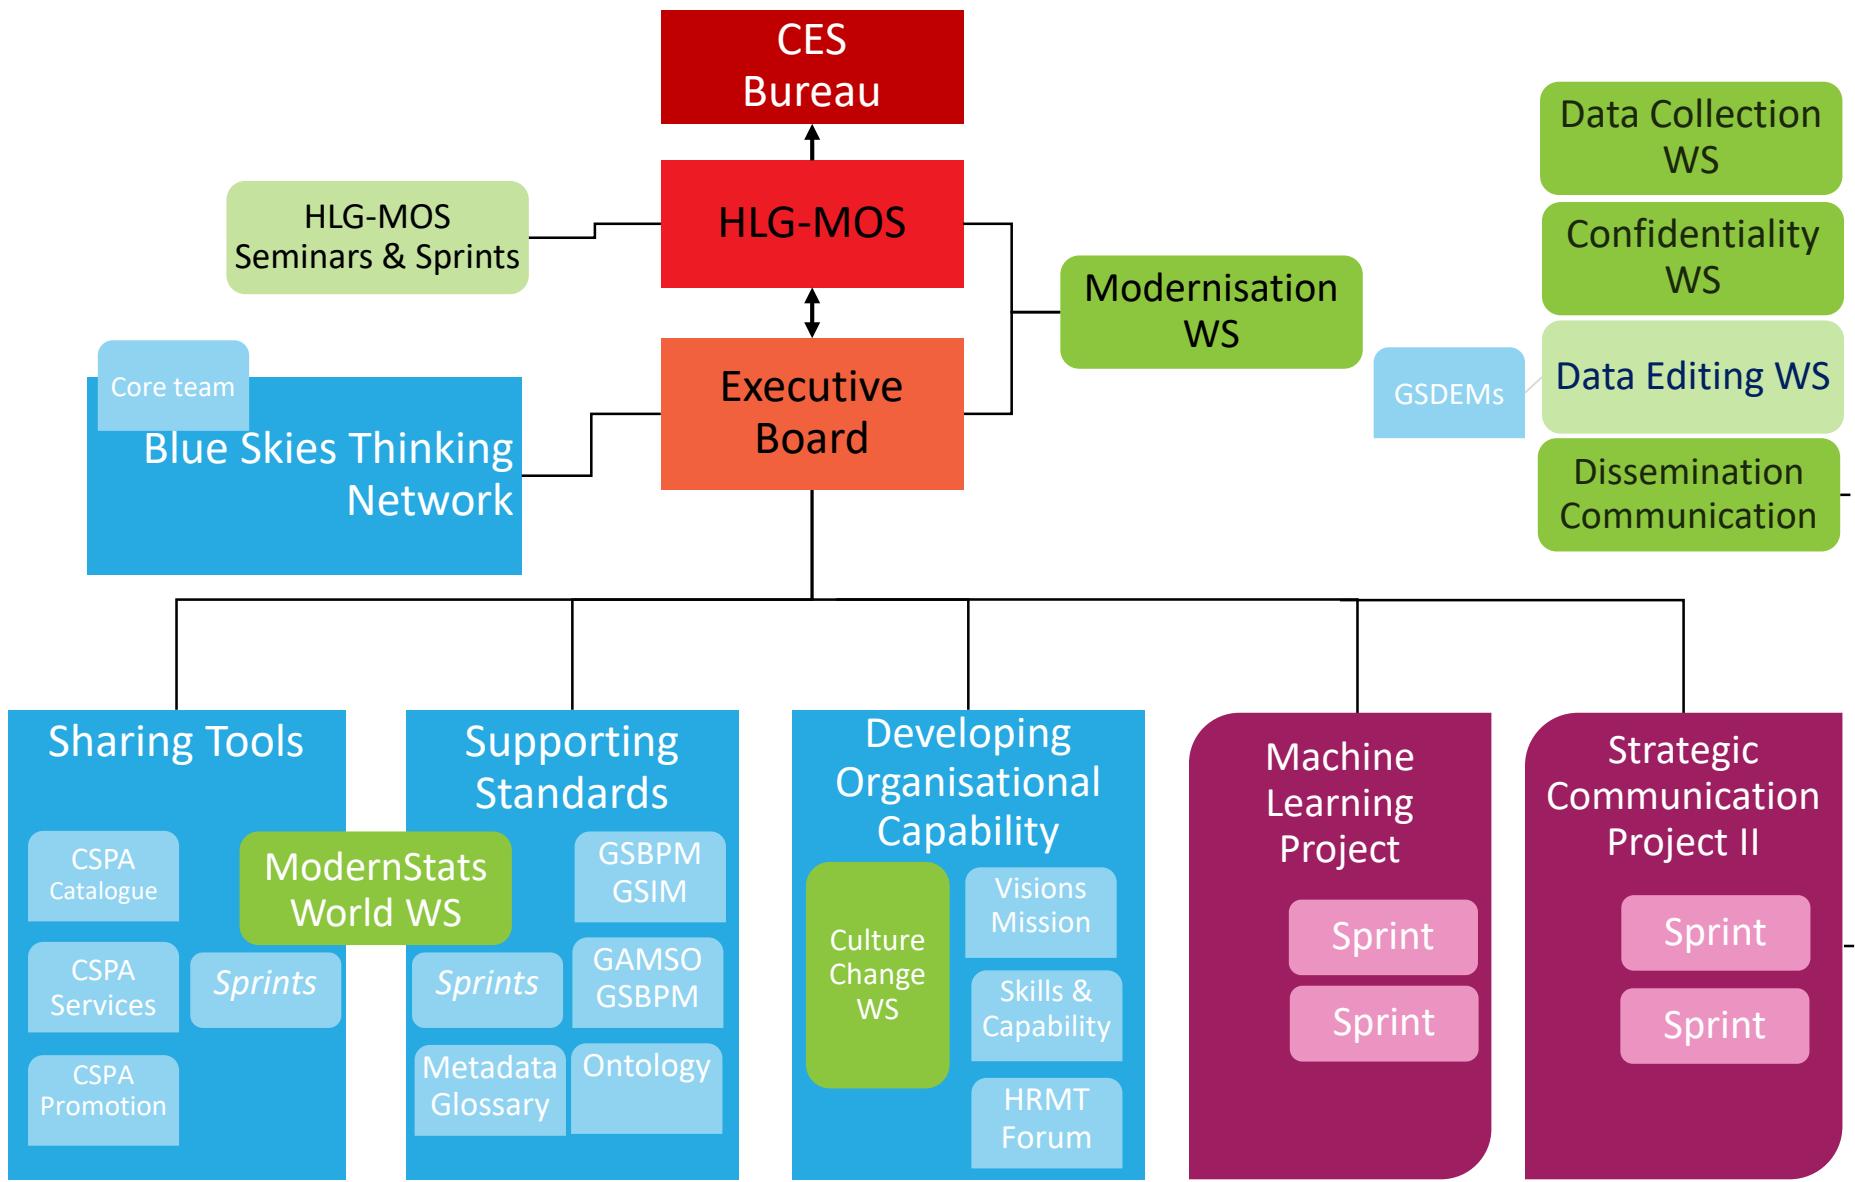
CES Bureau

HLG-MOS Seminars & Sprints

HLG-MOS

Executive Board

Core team

Blue Skies Thinking Network

Modernisation WS

Data Collection WS

Confidentiality WS

GSDEMs

Data Editing WS

Dissemination Communication

Sharing Tools

CSPA Catalogue

CSPA Services

CSPA Promotion

ModernStats World WS

Sprints

Supporting Standards

GSBPM GSIM

Sprints

GAMSO GSBPM

Metadata Glossary

Ontology

Developing Organisational Capability

Culture Change WS

Visions Mission

Skills & Capability

HRMT Forum

Machine Learning Project

Sprint

Sprint

Strategic Communication Project II

Sprint

Sprint